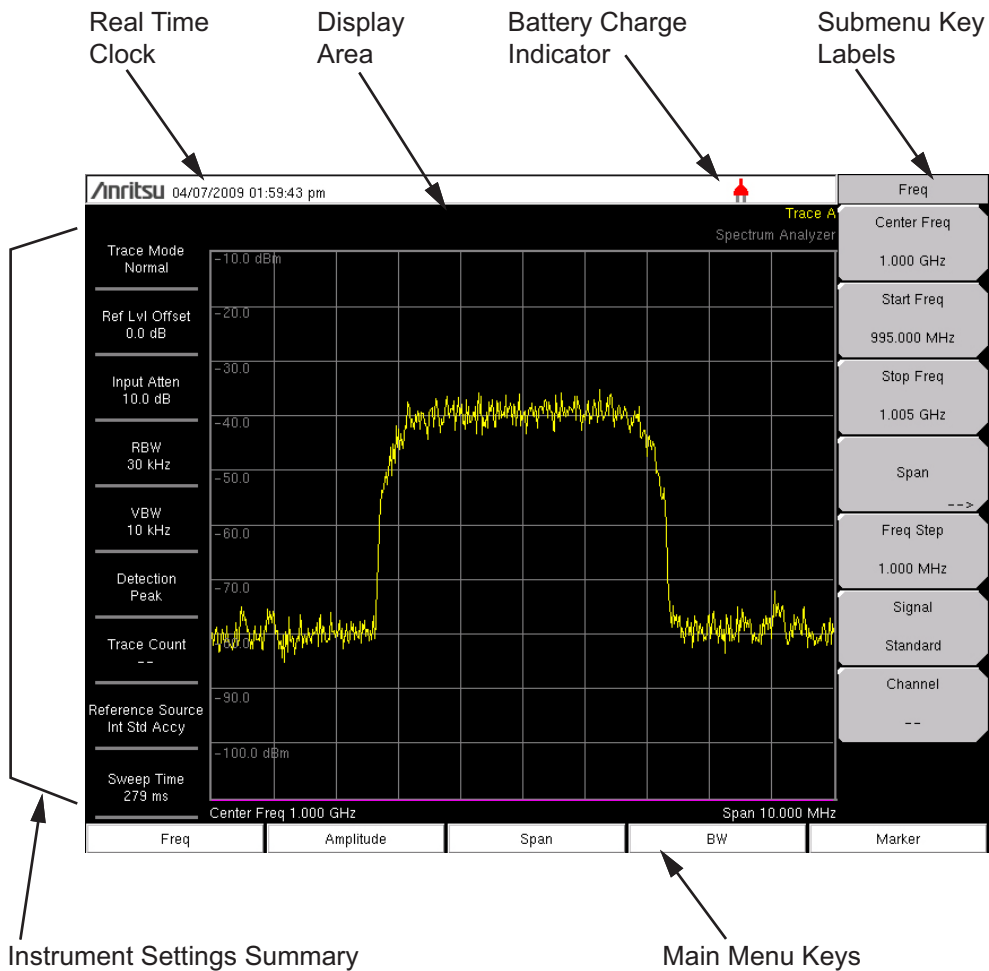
Real Time Clock

Display Area

Battery Charge Indicator

Submenu Key Labels

/inritsu 04/07/2009 01:59:43 pm

Trace A
Spectrum Analyzer

Trace Mode
Normal

Ref Lvl Offset
0.0 dB

Input Atten
10.0 dB

RBW
30 kHz

VBW
10 kHz

Detection
Peak

Trace Count
--

Reference Source
Int Std Accy

Sweep Time
279 ms

-10.0 dBm
-20.0
-30.0
-40.0
-50.0
-60.0
-70.0
-80.0
-90.0
-100.0 dBm

Center Freq 1.000 GHz

Span 10.000 MHz

Freq

Center Freq
1.000 GHz

Start Freq
995.000 MHz

Stop Freq
1.005 GHz

Span
-->

Freq Step
1.000 MHz

Signal
Standard

Channel
--

Freq | Amplitude | Span | BW | Marker

Instrument Settings Summary

Main Menu Keys